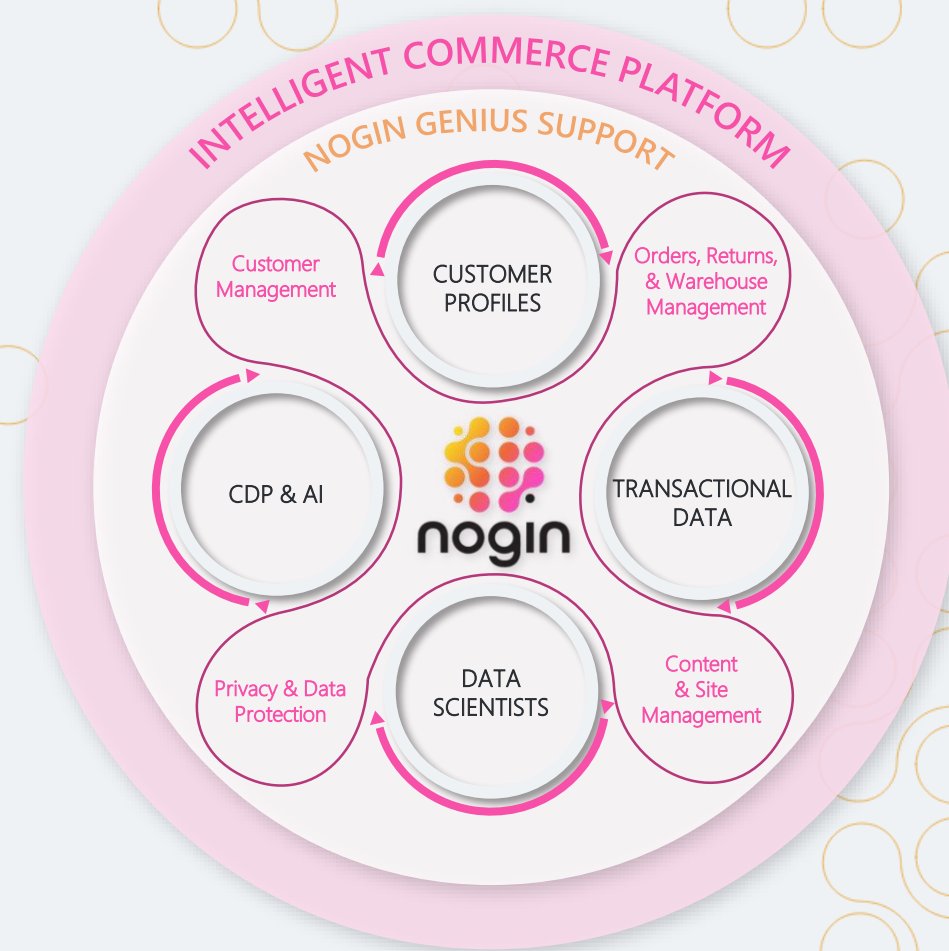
INTELLIGENT COMMERCE PLATFORM

NOGIN GENIUS SUPPORT

Customer Management

CUSTOMER PROFILES

Orders, Returns, & Warehouse Management

CDP & AI

nogin

TRANSACTIONAL DATA

Privacy & Data Protection

DATA SCIENTISTS

Content & Site Management